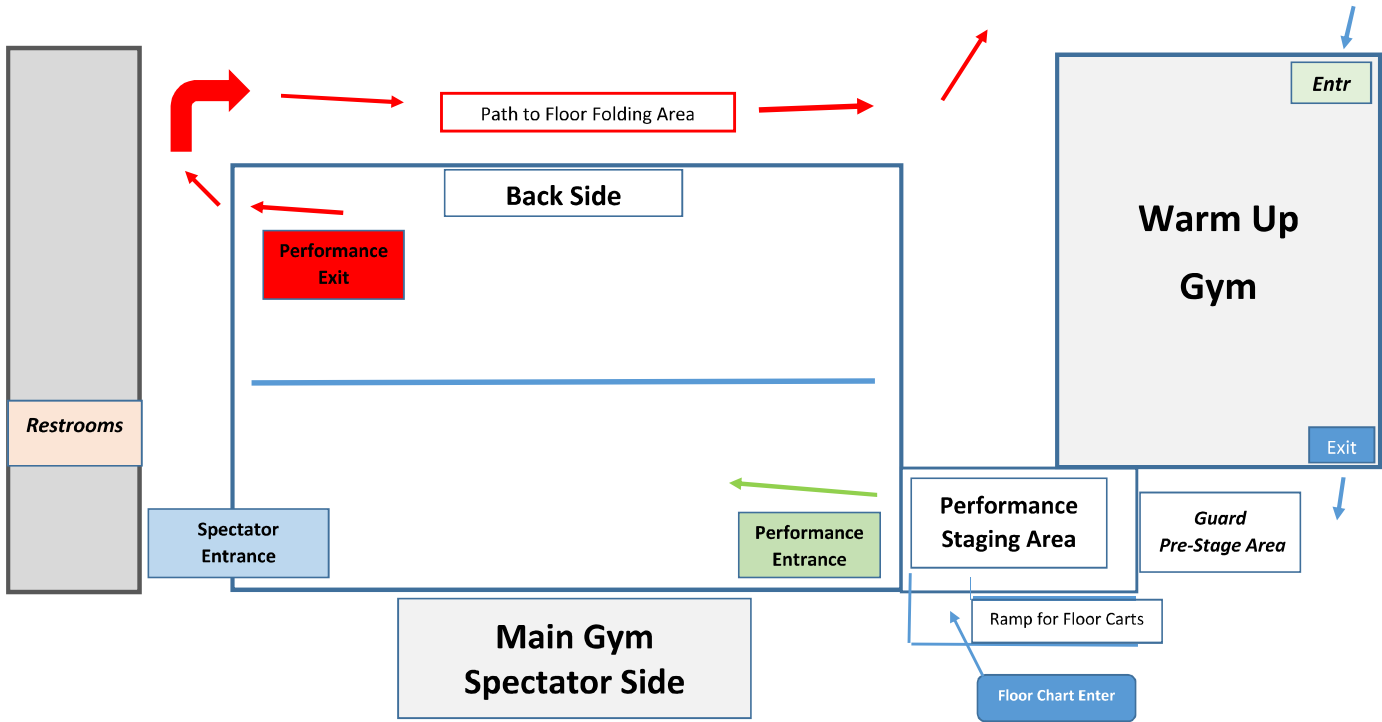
Path to Floor Folding Area

Entr

Back Side

Warm Up

Gym

Performance Exit

Restrooms

Exit

Spectator Entrance

Performance Entrance

Performance Staging Area

Guard Pre-Stage Area

Ramp for Floor Carts

Main Gym Spectator Side

Floor Chart Enter